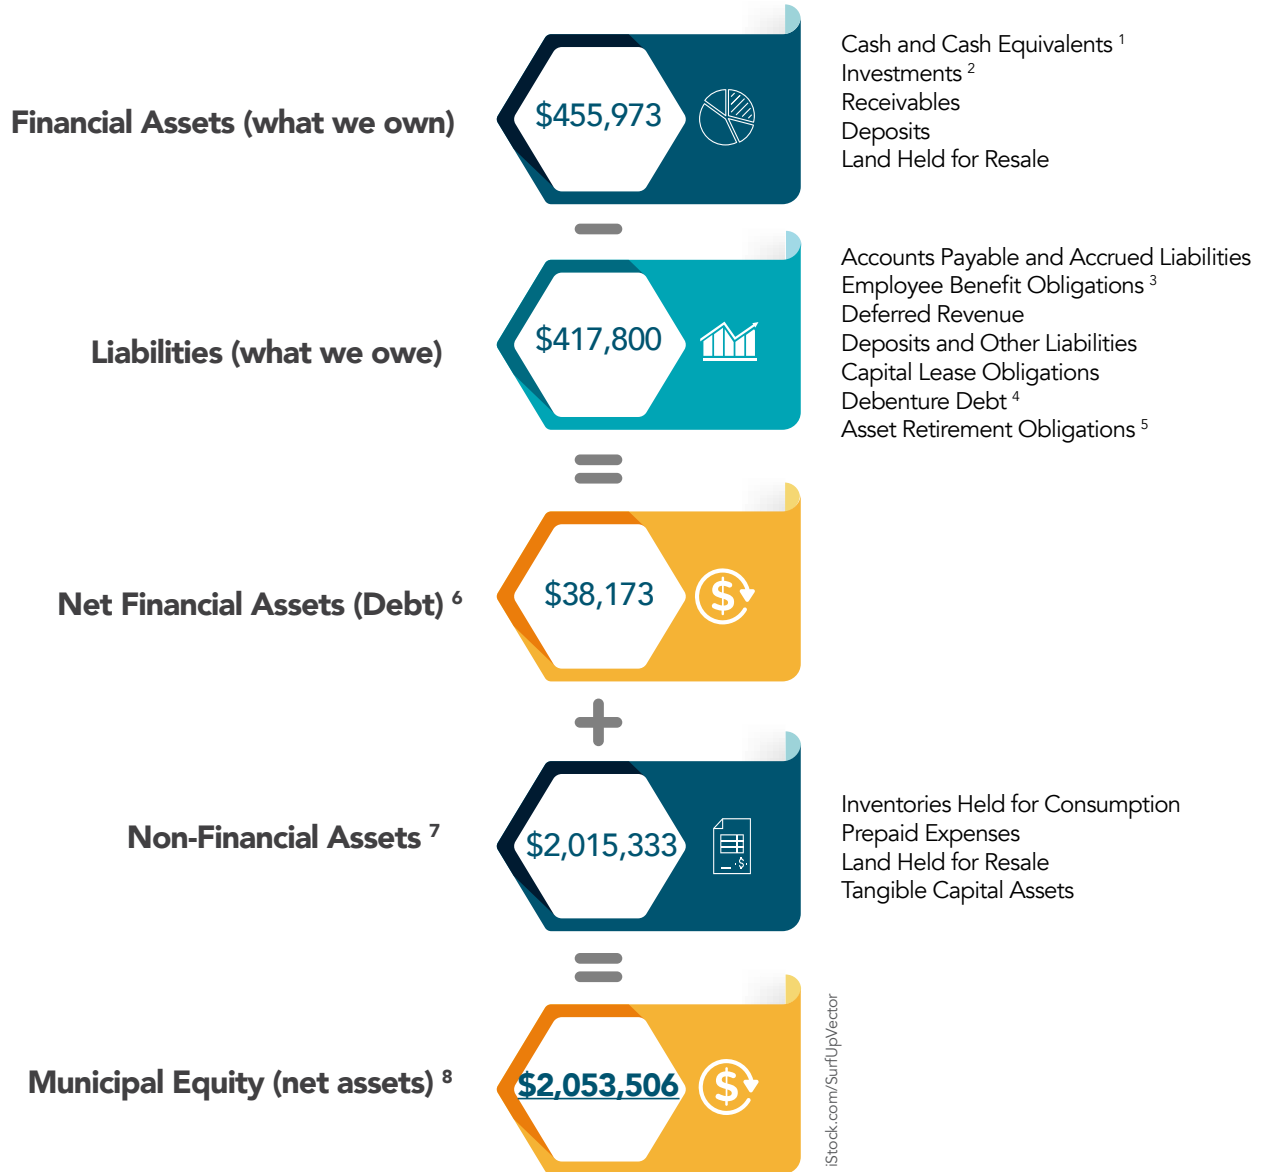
Financial Assets (what we own)

$455,973

Cash and Cash Equivalents $^1$
Investments $^2$
Receivables
Deposits
Land Held for Resale

−

Liabilities (what we owe)

$417,800

Accounts Payable and Accrued Liabilities
Employee Benefit Obligations $^3$
Deferred Revenue
Deposits and Other Liabilities
Capital Lease Obligations
Debenture Debt $^4$
Asset Retirement Obligations $^5$

=

Net Financial Assets (Debt) $^6$

$38,173

+

Non-Financial Assets $^7$

$2,015,333

Inventories Held for Consumption
Prepaid Expenses
Land Held for Resale
Tangible Capital Assets

=

Municipal Equity (net assets) $^8$

$2,053,506

iStock.com/SurfUpVector